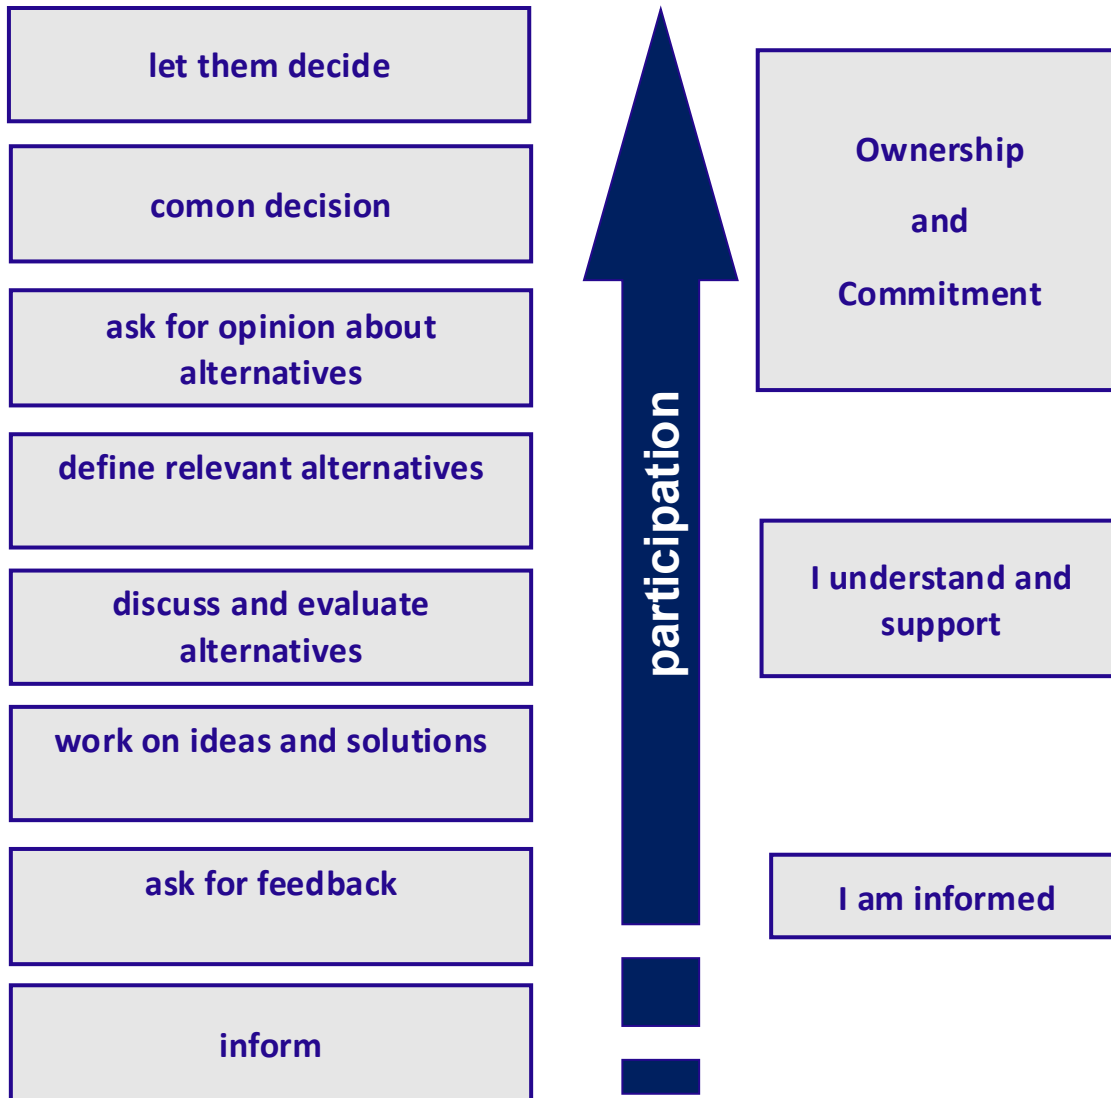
let them decide

comon decision

ask for opinion about alternatives

define relevant alternatives

discuss and evaluate alternatives

work on ideas and solutions

ask for feedback

inform

participation

Ownership

and

Commitment

I understand and support

I am informed